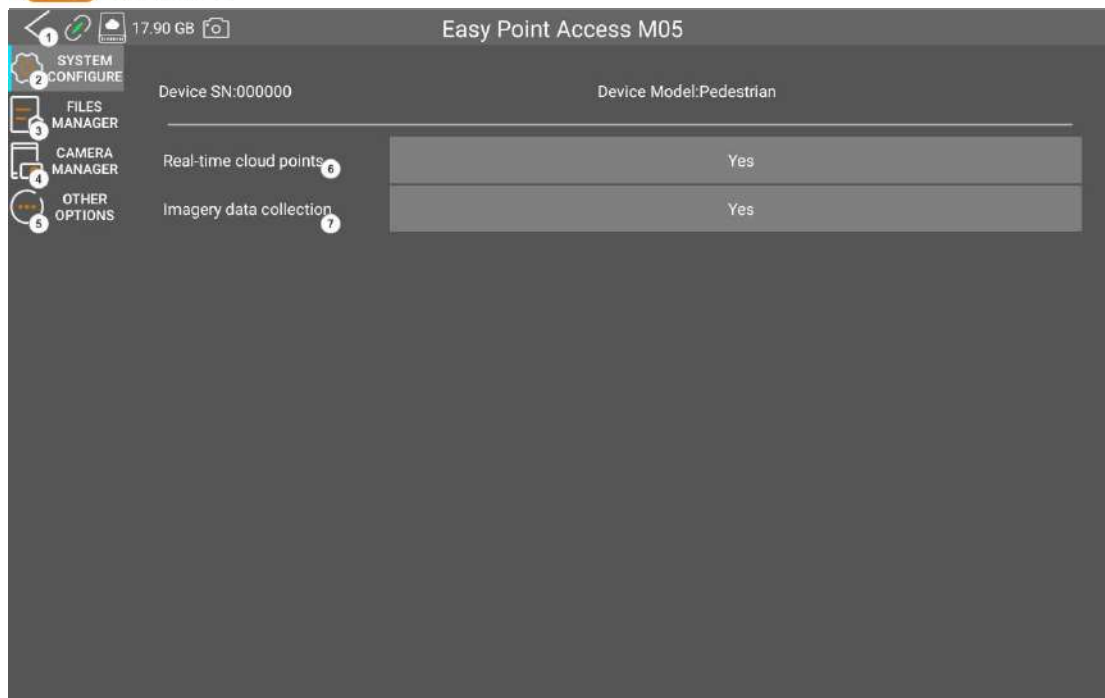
1 17.90 GB Easy Point Access M05

2 SYSTEM CONFIGURE

3 FILES MANAGER

4 CAMERA MANAGER

5 OTHER OPTIONS

Device SN:000000

Device Model:Pedestrian

Real-time cloud points 6 | Yes

Imagery data collection 7 | Yes